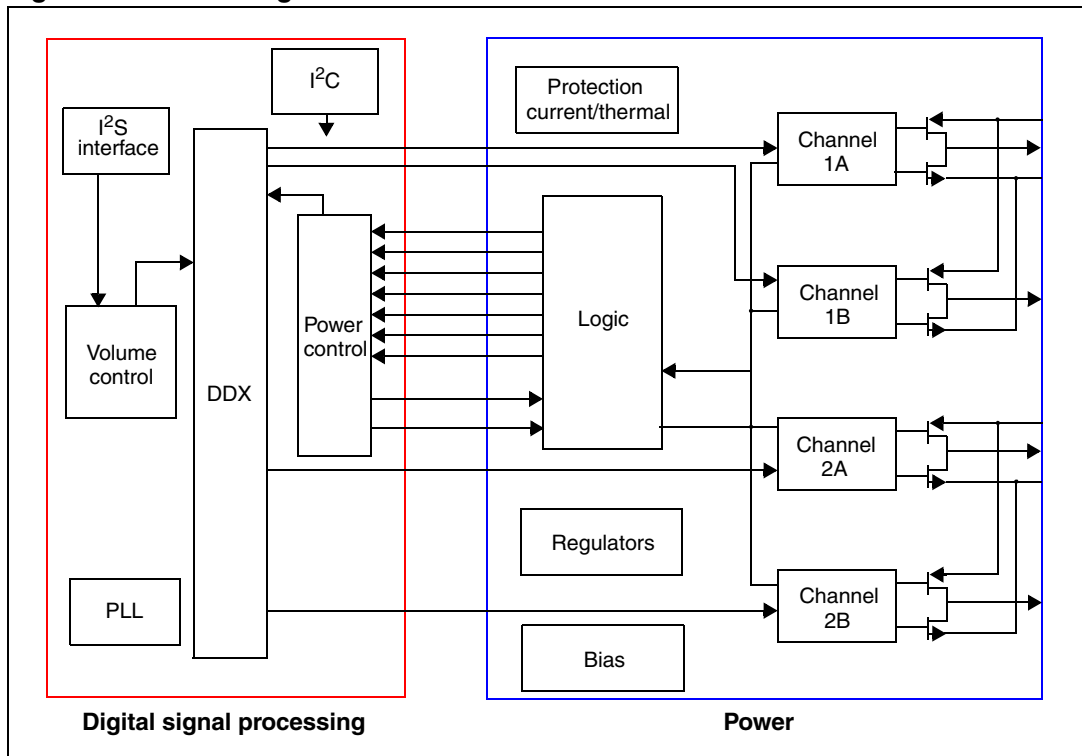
$I^2C$

$I^2S$ interface

Volume control

DDX

Power control

PLL

Protection current/thermal

Logic

Regulators

Bias

Channel 1A

Channel 1B

Channel 2A

Channel 2B

Digital signal processing

Power